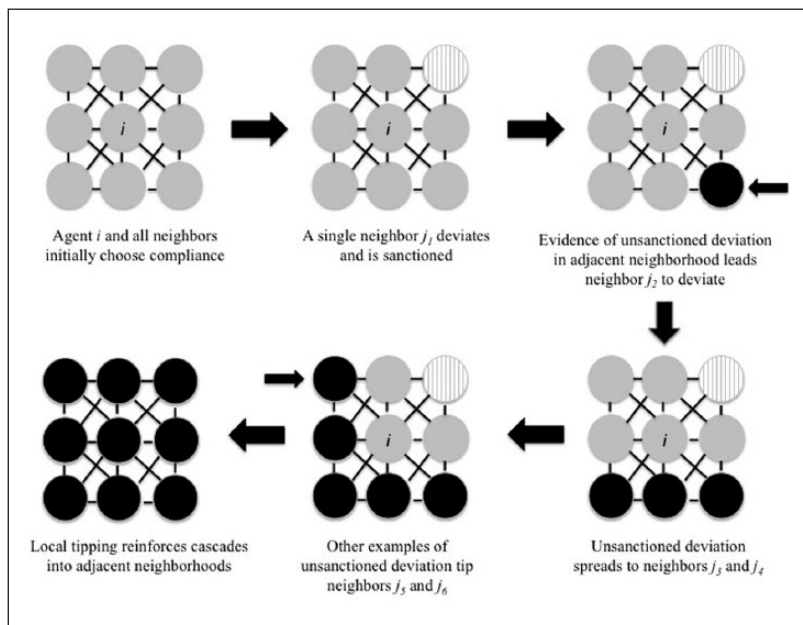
$i$

Agent $i$ and all neighbors initially choose compliance

$i$

A single neighbor $j_1$ deviates and is sanctioned

$i$

Evidence of unsanctioned deviation in adjacent neighborhood leads neighbor $j_2$ to deviate

$i$

Unsanctioned deviation spreads to neighbors $j_3$ and $j_4$

$i$

Other examples of unsanctioned deviation tip neighbors $j_5$ and $j_6$

Local tipping reinforces cascades into adjacent neighborhoods